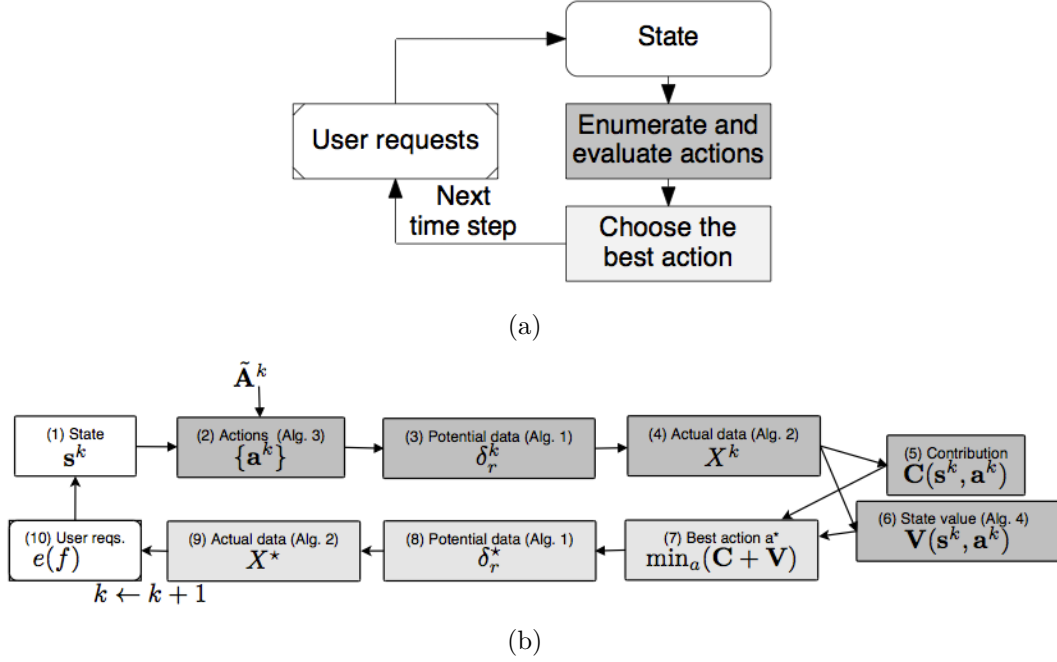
State

User requests

Enumerate and evaluate actions

Next time step

Choose the best action

(a)

$\tilde{\mathbf{A}}^k$

(1) State
$\mathbf{s}^k$

(2) Actions (Alg. 3)
$\{\mathbf{a}^k\}$

(3) Potential data (Alg. 1)
$\delta_r^k$

(4) Actual data (Alg. 2)
$X^k$

(5) Contribution
$\mathbf{C}(\mathbf{s}^k, \mathbf{a}^k)$

(6) State value (Alg. 4)
$\mathbf{V}(\mathbf{s}^k, \mathbf{a}^k)$

(7) Best action a*
$\min_a(\mathbf{C} + \mathbf{V})$

(8) Potential data (Alg. 1)
$\delta_r^\star$

(9) Actual data (Alg. 2)
$X^\star$

(10) User reqs.
$e(f)$

$k \leftarrow k + 1$

(b)